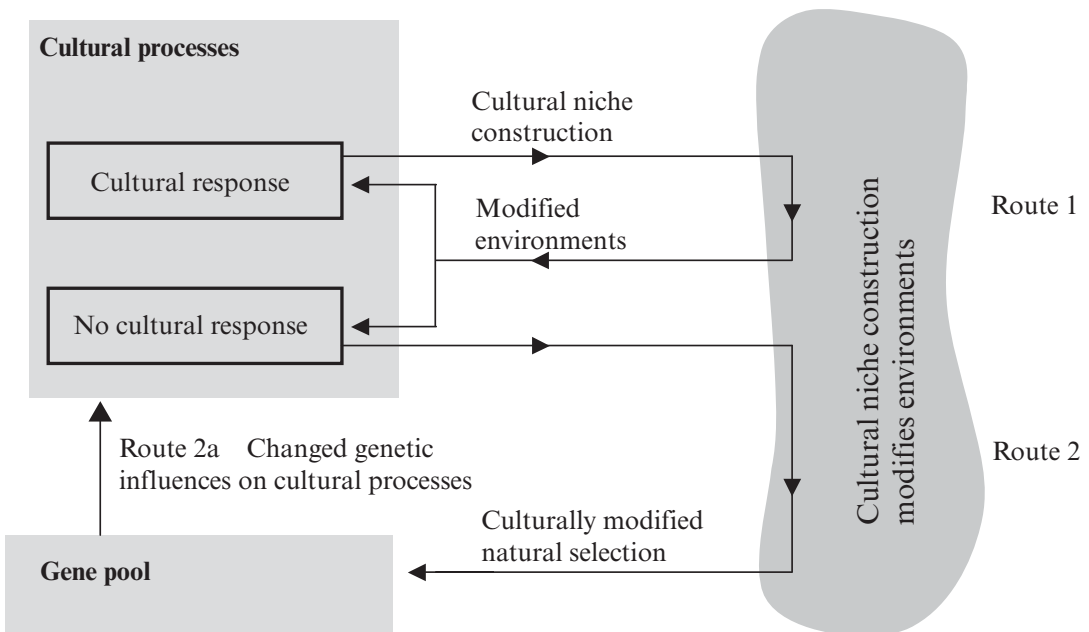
Cultural processes

Cultural niche construction

Cultural response

Modified environments

No cultural response

Cultural niche construction modifies environments

Route 1

Route 2

Route 2a Changed genetic influences on cultural processes

Culturally modified natural selection

Gene pool